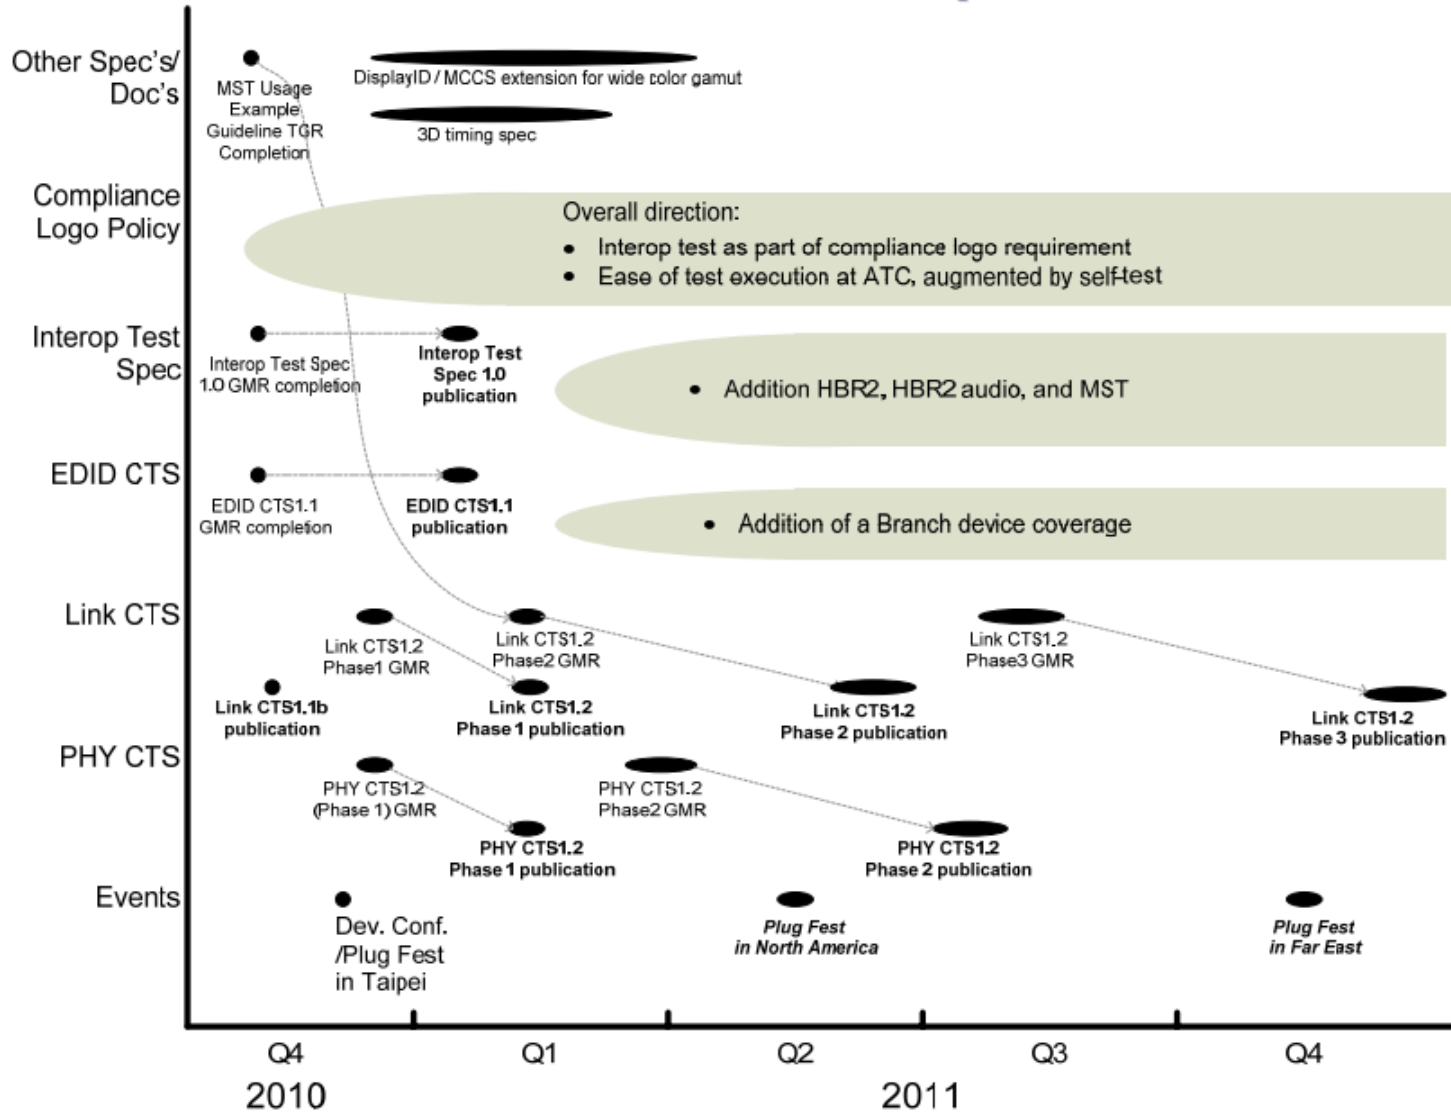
Other Spec's/ Doc's

MST Usage Example Guideline TGR Completion

DisplayID / MCCS extension for wide color gamut

3D timing spec

Compliance Logo Policy

Overall direction:
- Interop test as part of compliance logo requirement
- Ease of test execution at ATC, augmented by self-test

Interop Test Spec

Interop Test Spec 1.0 GMR completion

Interop Test Spec 1.0 publication

- Addition HBR2, HBR2 audio, and MST

EDID CTS

EDID CTS1.1 GMR completion

EDID CTS1.1 publication

- Addition of a Branch device coverage

Link CTS

Link CTS1.2 Phase1 GMR

Link CTS1.2 Phase2 GMR

Link CTS1.2 Phase3 GMR

Link CTS1.1b publication

Link CTS1.2 Phase 1 publication

Link CTS1.2 Phase 2 publication

Link CTS1.2 Phase 3 publication

PHY CTS

PHY CTS1.2 (Phase 1) GMR

PHY CTS1.2 Phase2 GMR

PHY CTS1.2 Phase 1 publication

PHY CTS1.2 Phase 2 publication

Events

Dev. Conf. /Plug Fest in Taipei

Plug Fest in North America

Plug Fest in Far East

Q4 Q1 Q2 Q3 Q4

2010 2011